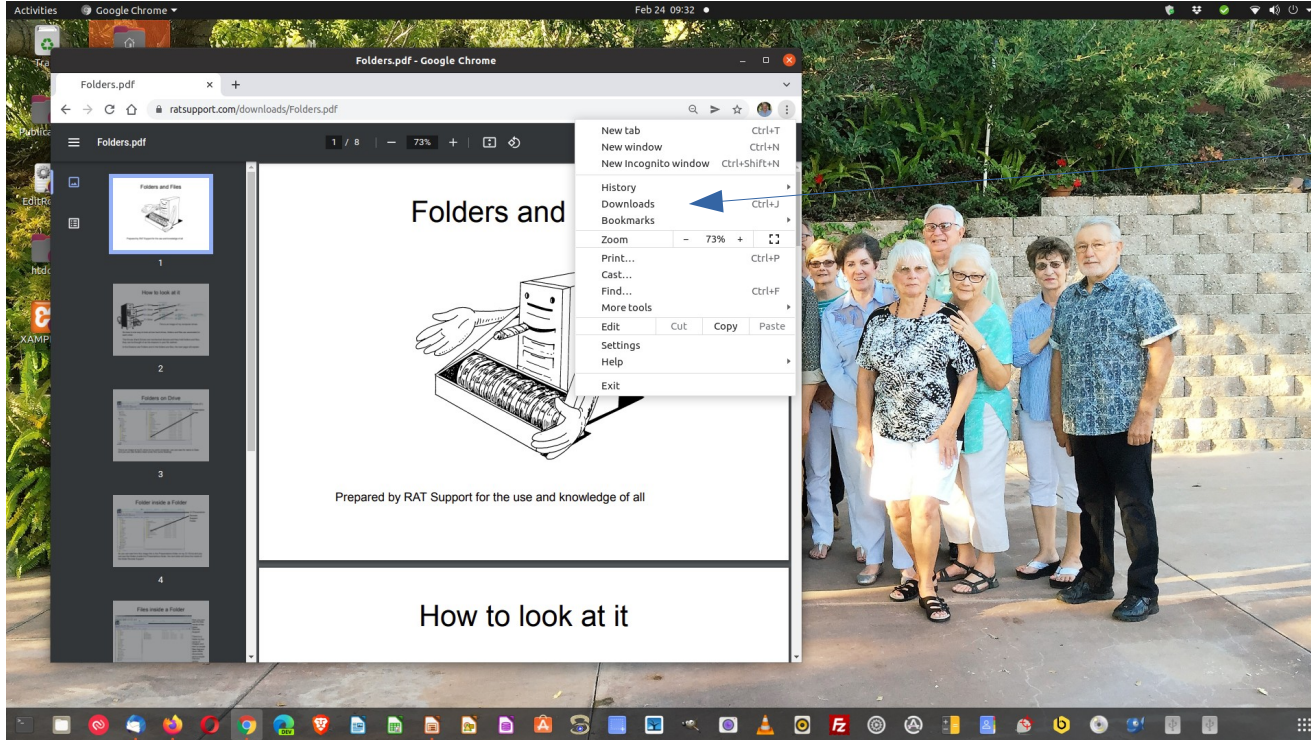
Activities Google Chrome ▾ Feb 24 09:32

Tra
Publica
EditRo
htdo
XAMP

Folders.pdf - Google Chrome

Folders.pdf ×
+
ratsupport.com/downloads/Folders.pdf

Folders.pdf 1 / 8 — 73% +

Folders and Files
1
How to look at it
2
Folders on Drive
3
Folder inside a Folder
4
Files inside a Folder

Folders and

Prepared by RAT Support for the use and knowledge of all

How to look at it

New tab Ctrl+T
New window Ctrl+N
New Incognito window Ctrl+Shift+N
History
Downloads Ctrl+J
Bookmarks
Zoom − 73% +
Print... Ctrl+P
Cast...
Find... Ctrl+F
More tools
Edit Cut Copy Paste
Settings
Help
Exit